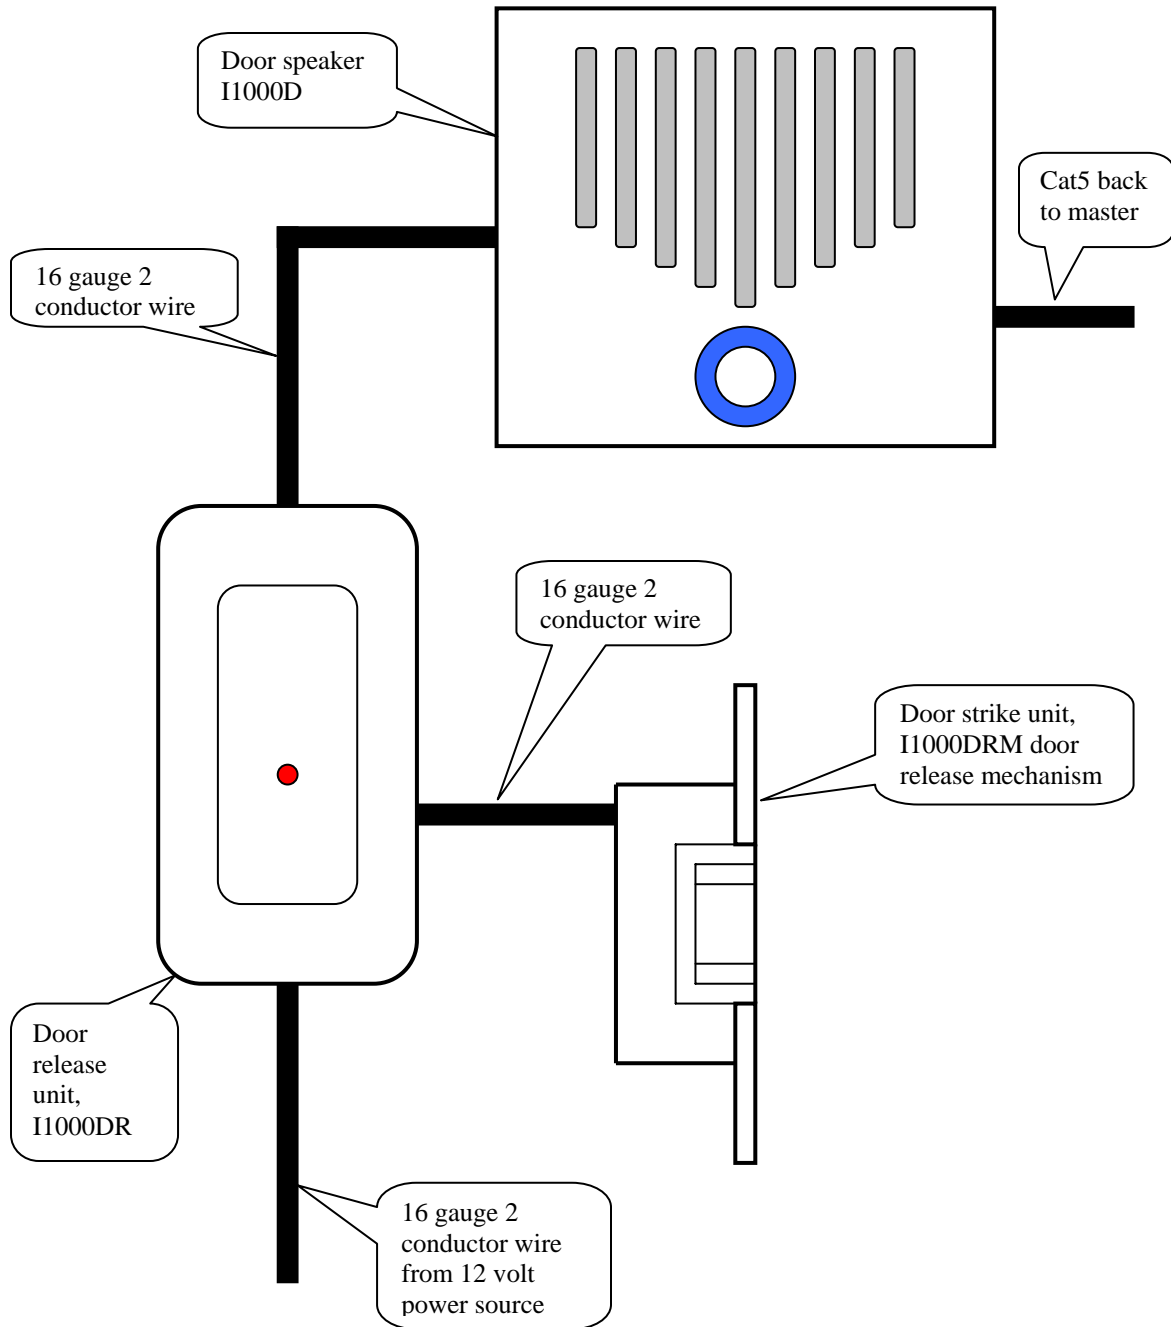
Door speaker I1000D

Cat5 back to master

16 gauge 2 conductor wire

16 gauge 2 conductor wire

Door strike unit, I1000DRM door release mechanism

Door release unit, I1000DR

16 gauge 2 conductor wire from 12 volt power source